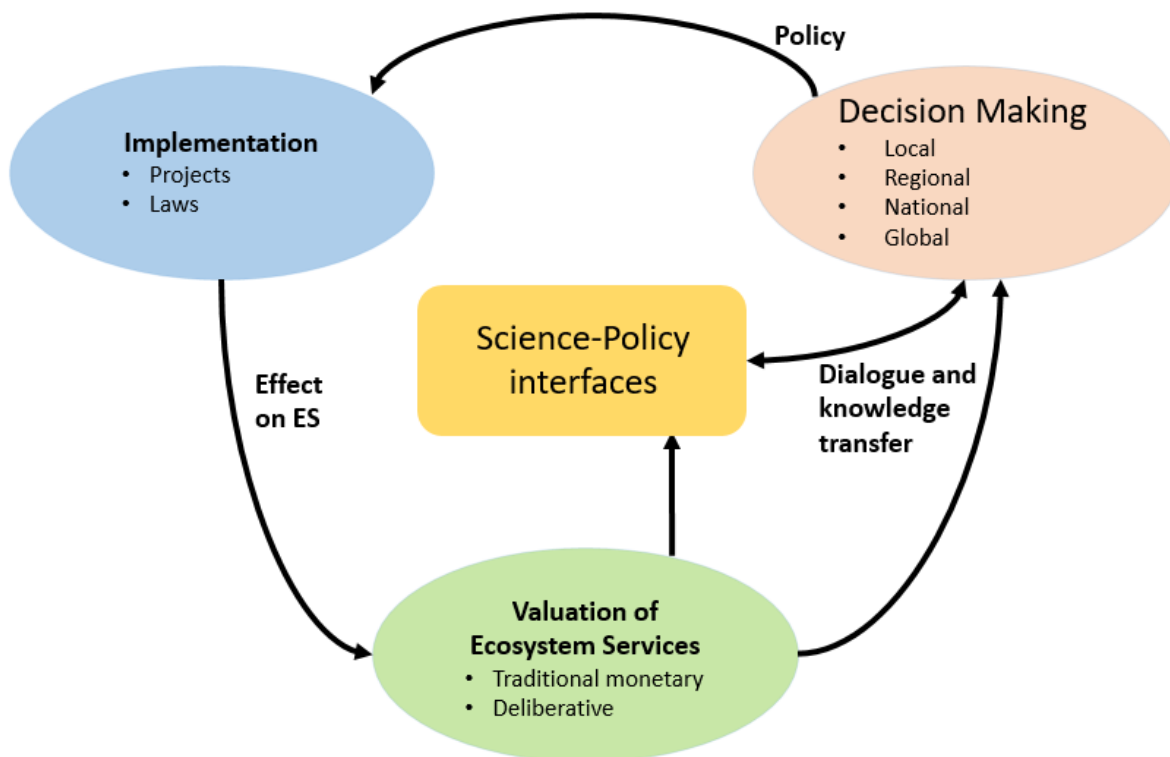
Policy

Implementation
- Projects
- Laws

Decision Making
- Local
- Regional
- National
- Global

Science-Policy interfaces

Effect on ES

Dialogue and knowledge transfer

Valuation of Ecosystem Services
- Traditional monetary
- Deliberative